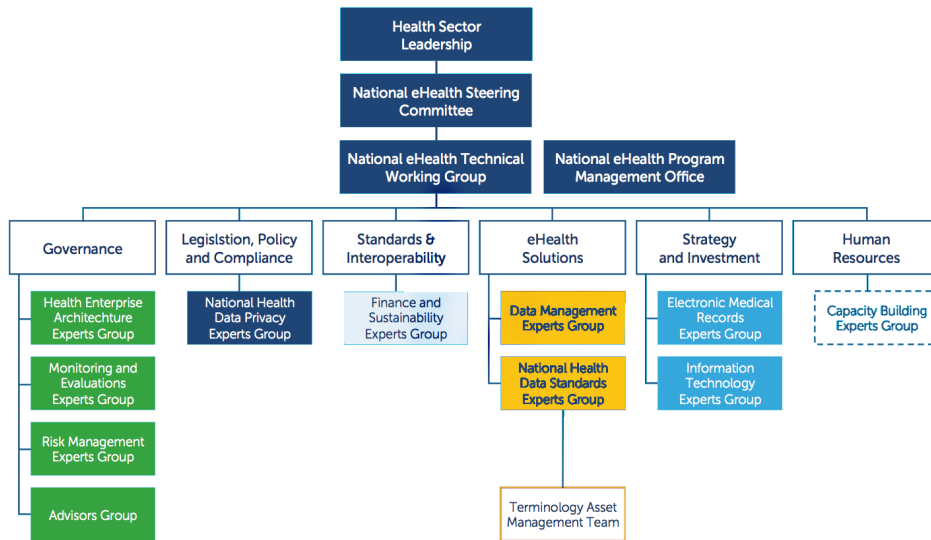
Health Sector Leadership

National eHealth Steering Committee

National eHealth Technical Working Group

National eHealth Program Management Office

Governance

Health Enterprise Architechture Experts Group

Monitoring and Evaluations Experts Group

Risk Management Experts Group

Advisors Group

Legislstion, Policy and Compliance

National Health Data Privacy Experts Group

Standards & Interoperability

Finance and Sustainability Experts Group

eHealth Solutions

Data Management Experts Group

National Health Data Standards Experts Group

Terminology Asset Management Team

Strategy and Investment

Electronic Medical Records Experts Group

Information Technology Experts Group

Human Resources

Capacity Building Experts Group